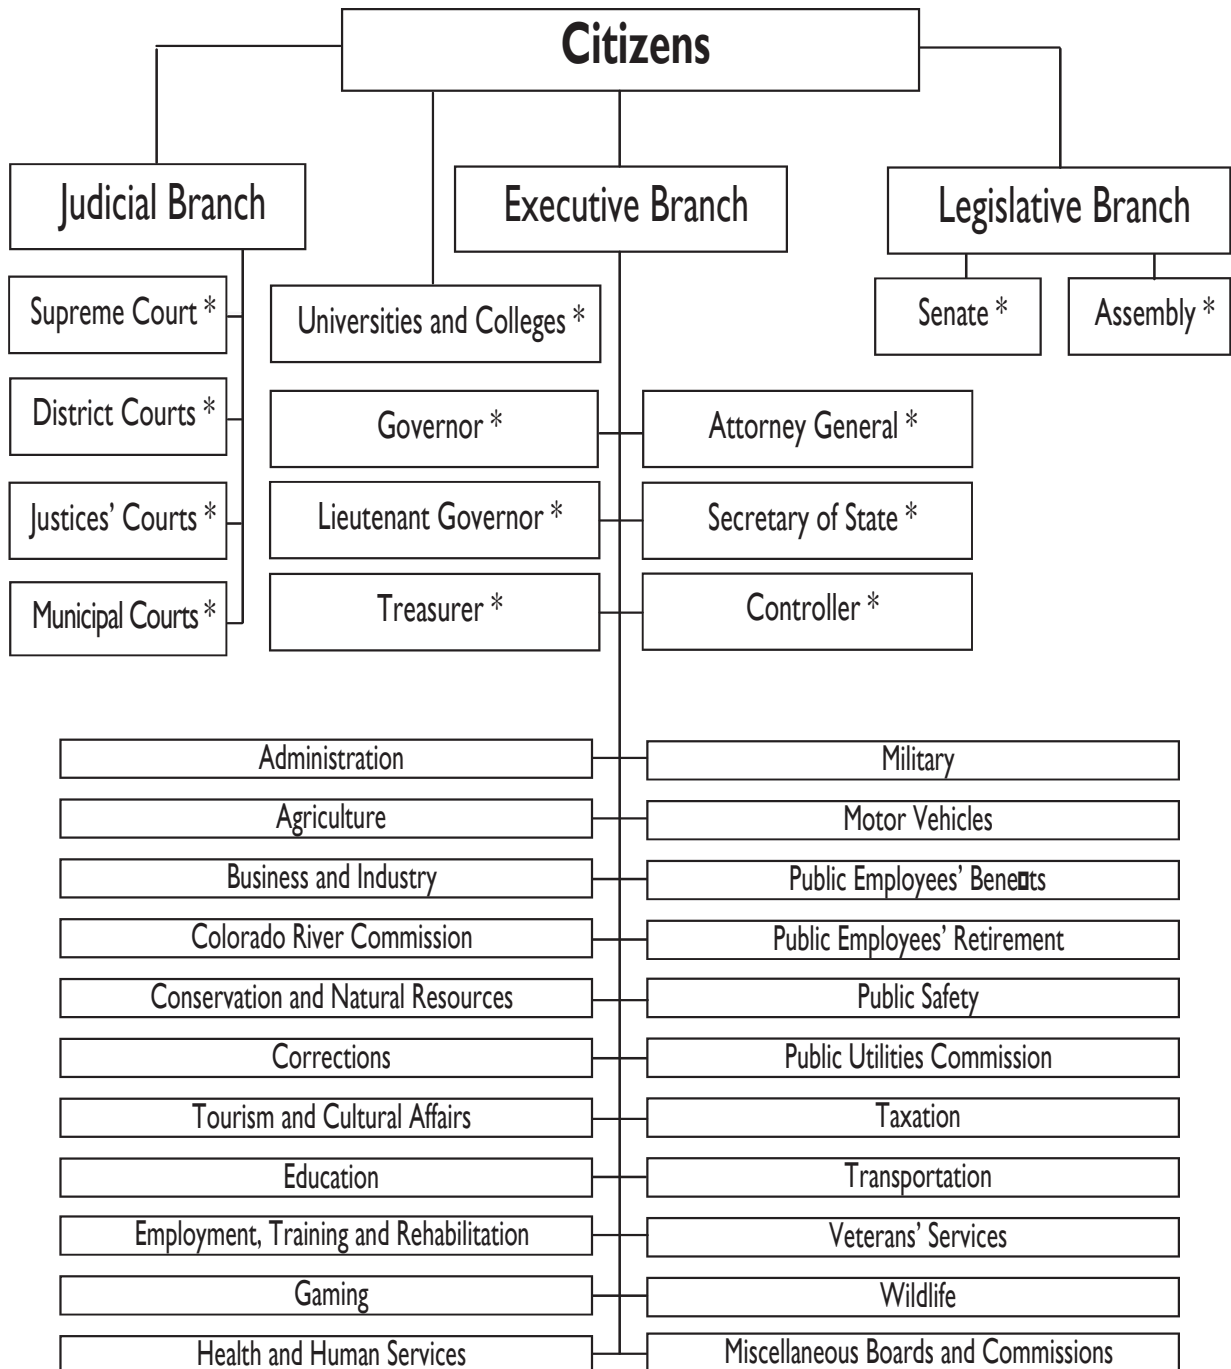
Citizens

Judicial Branch

Executive Branch

Legislative Branch

Supreme Court *

District Courts *

Justices' Courts *

Municipal Courts *

Universities and Colleges *

Governor *

Attorney General *

Lieutenant Governor *

Secretary of State *

Treasurer *

Controller *

Senate *

Assembly *

Administration

Military

Agriculture

Motor Vehicles

Business and Industry

Public Employees' Bene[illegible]ts

Colorado River Commission

Public Employees' Retirement

Conservation and Natural Resources

Public Safety

Corrections

Public Utilities Commission

Tourism and Cultural Affairs

Taxation

Education

Transportation

Employment, Training and Rehabilitation

Veterans' Services

Gaming

Wildlife

Health and Human Services

Miscellaneous Boards and Commissions